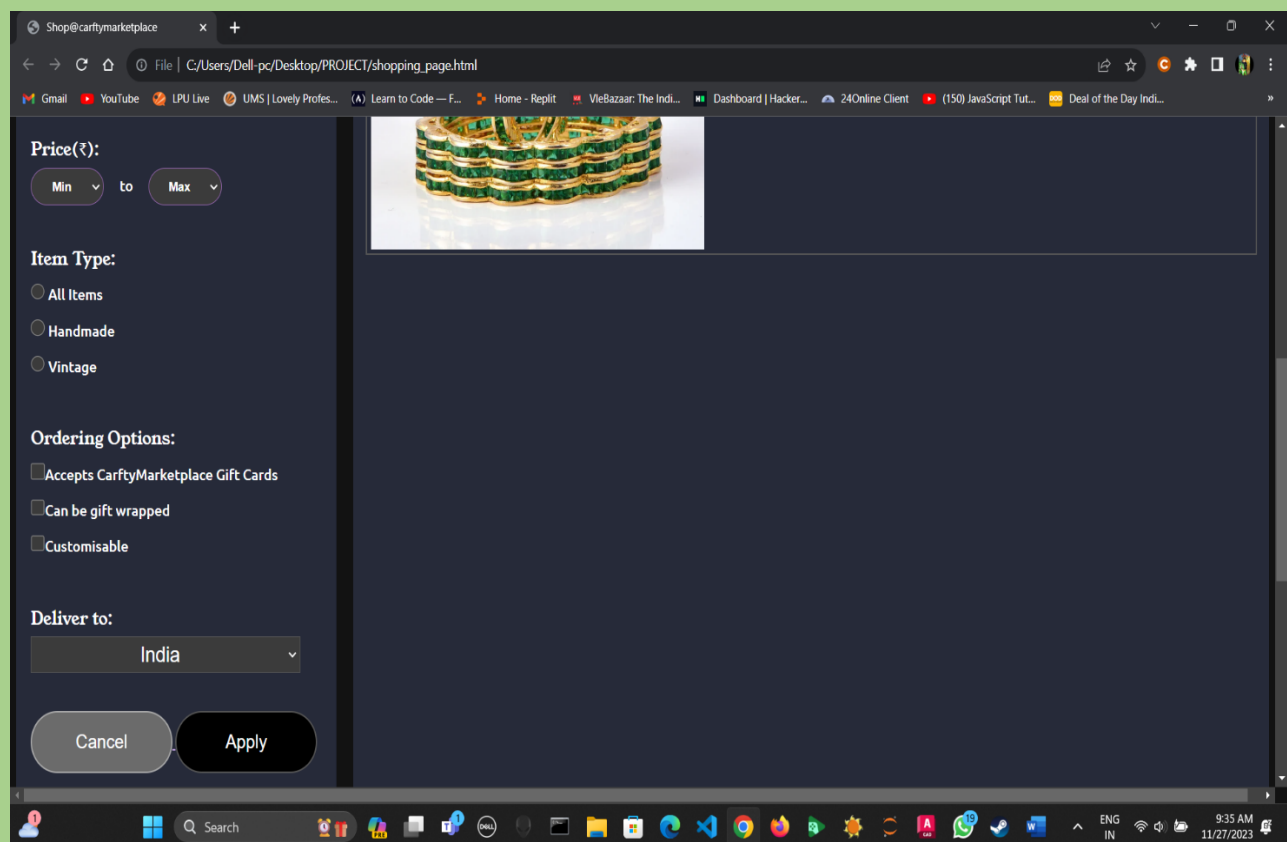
Shop@carftymarketplace

File | C:/Users/Dell-pc/Desktop/PROJECT/shopping_page.html

Gmail YouTube LPU Live UMS | Lovely Profes... Learn to Code — F... Home - Replit VleBazaar: The Indi... Dashboard | Hacker... 24Online Client (150) JavaScript Tut... Deal of the Day Indi...

Price(₹):

Min to Max

Item Type:

All Items

Handmade

Vintage

Ordering Options:

Accepts CarftyMarketplace Gift Cards

Can be gift wrapped

Customisable

Deliver to:

India

Cancel

Apply

Search

ENG IN

9:35 AM 11/27/2023